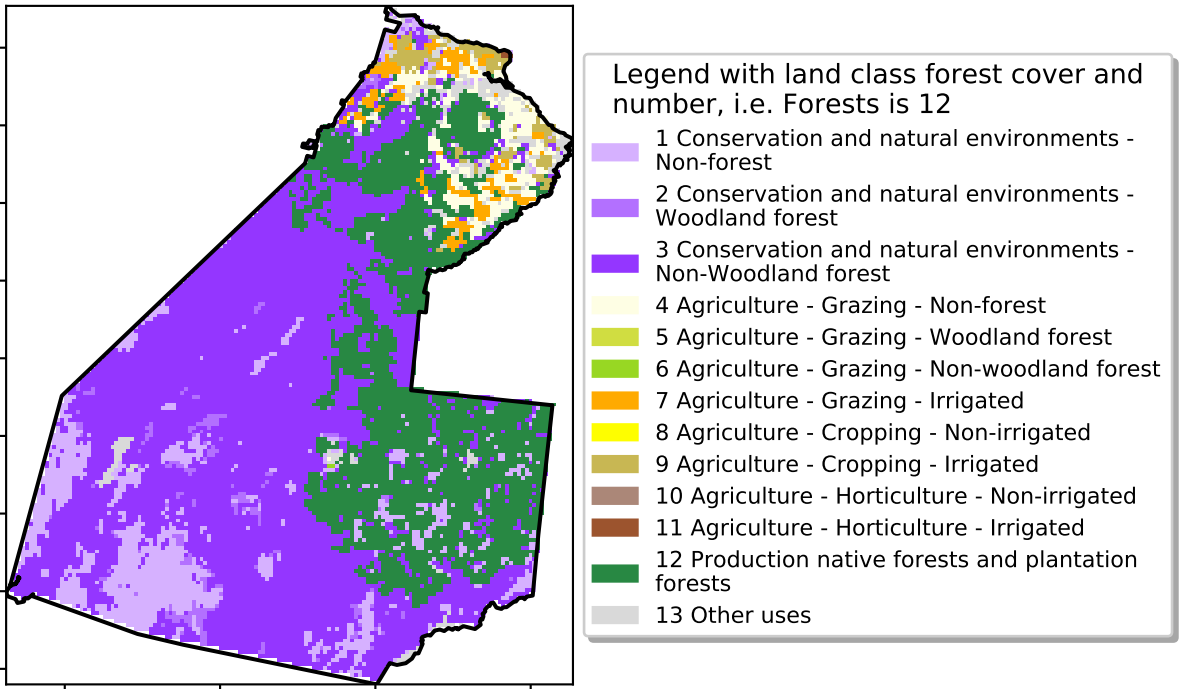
Legend with land class forest cover and number, i.e. Forests is 12

1 Conservation and natural environments - Non-forest

2 Conservation and natural environments - Woodland forest

3 Conservation and natural environments - Non-Woodland forest

4 Agriculture - Grazing - Non-forest

5 Agriculture - Grazing - Woodland forest

6 Agriculture - Grazing - Non-woodland forest

7 Agriculture - Grazing - Irrigated

8 Agriculture - Cropping - Non-irrigated

9 Agriculture - Cropping - Irrigated

10 Agriculture - Horticulture - Non-irrigated

11 Agriculture - Horticulture - Irrigated

12 Production native forests and plantation forests

13 Other uses